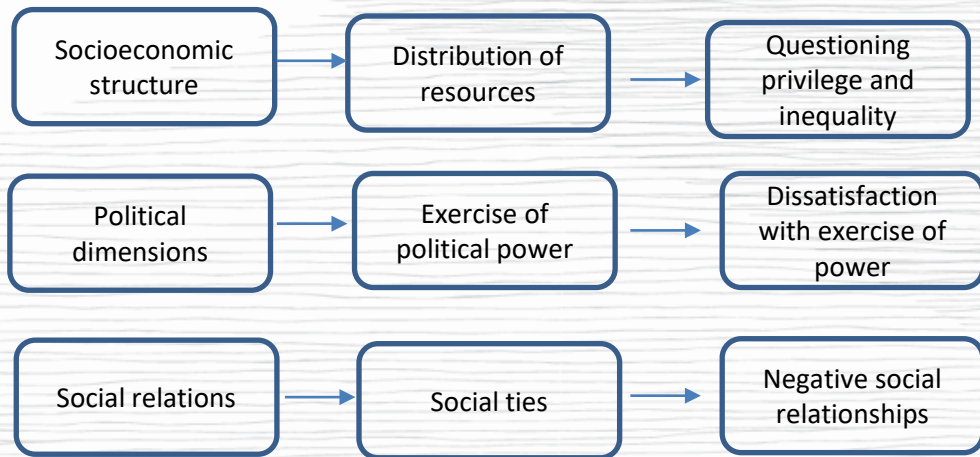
Socioeconomic structure

Distribution of resources

Questioning privilege and inequality

Political dimensions

Exercise of political power

Dissatisfaction with exercise of power

Social relations

Social ties

Negative social relationships